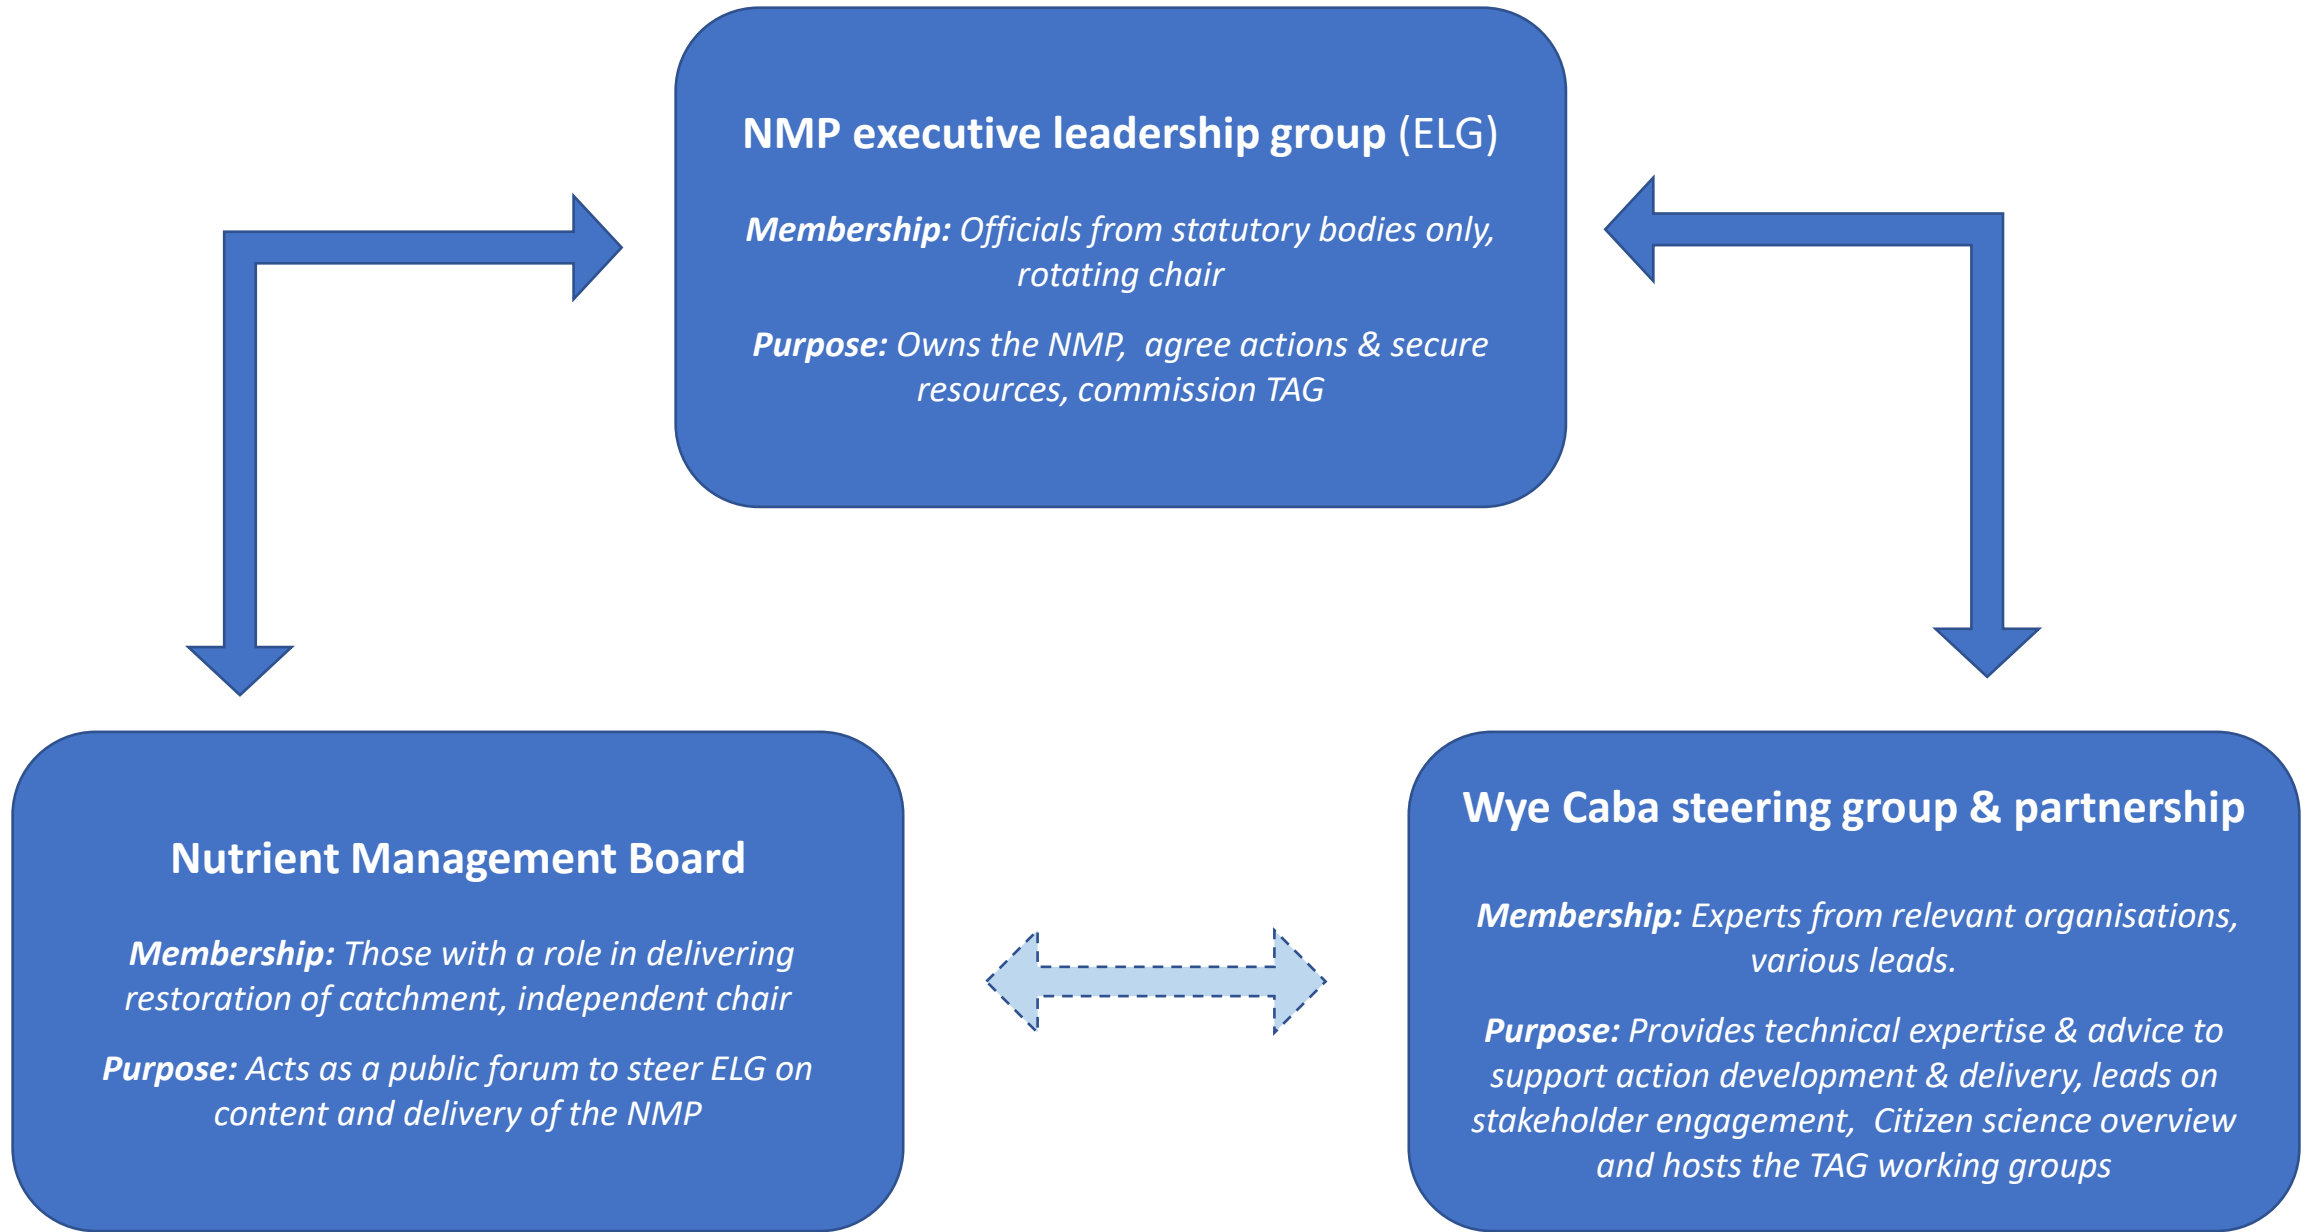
NMP executive leadership group (ELG)

**Membership:** Officials from statutory bodies only, rotating chair

**Purpose:** Owns the NMP, agree actions & secure resources, commission TAG

Nutrient Management Board

**Membership:** Those with a role in delivering restoration of catchment, independent chair

**Purpose:** Acts as a public forum to steer ELG on content and delivery of the NMP

Wye Caba steering group & partnership

**Membership:** Experts from relevant organisations, various leads.

**Purpose:** Provides technical expertise & advice to support action development & delivery, leads on stakeholder engagement, Citizen science overview and hosts the TAG working groups